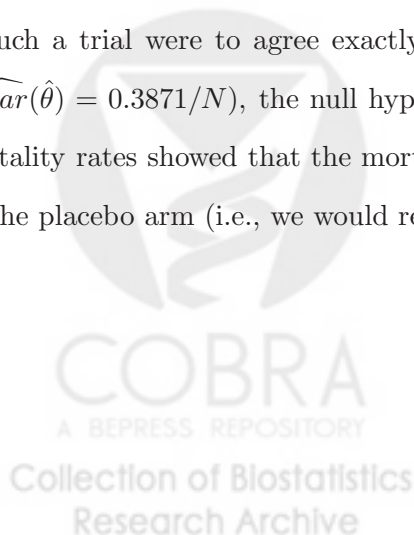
uch a trial were to agree exactly

$\widehat{ar}(\hat{\theta}) = 0.3871/N)$, the null hyp

tality rates showed that the mor

he placebo arm (i.e., we would re

COBRA
A BEPRESS REPOSITORY
Collection of Biostatistics
Research Archive